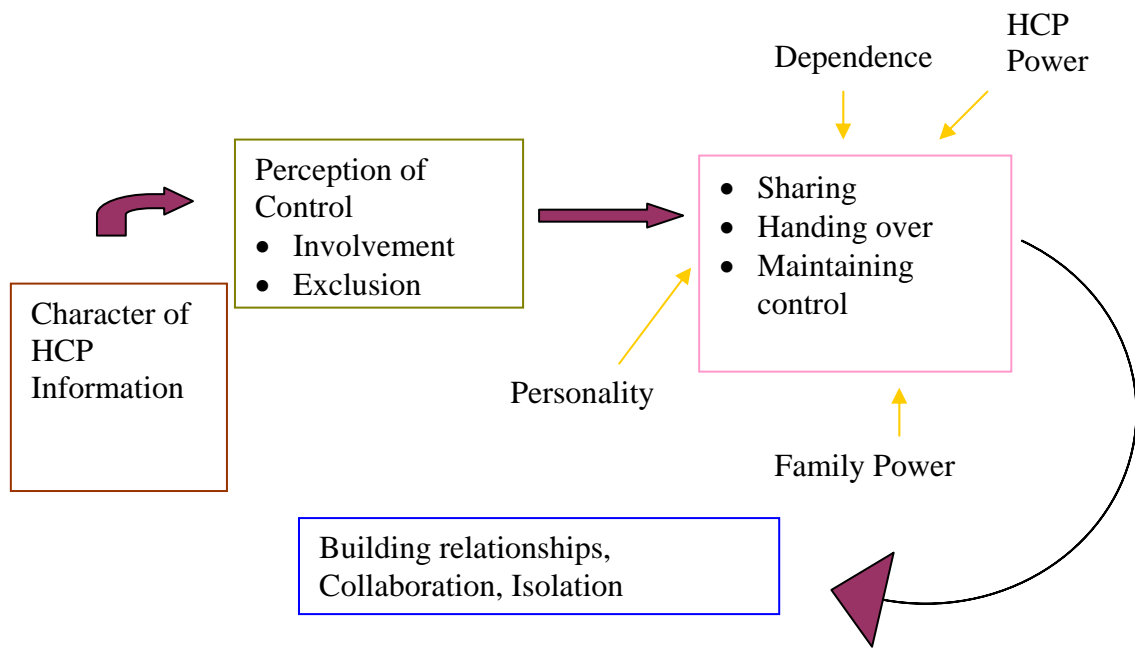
Character of HCP Information

Perception of Control
- Involvement
- Exclusion

Dependence

HCP Power

- Sharing
- Handing over
- Maintaining control

Personality

Family Power

Building relationships, Collaboration, Isolation